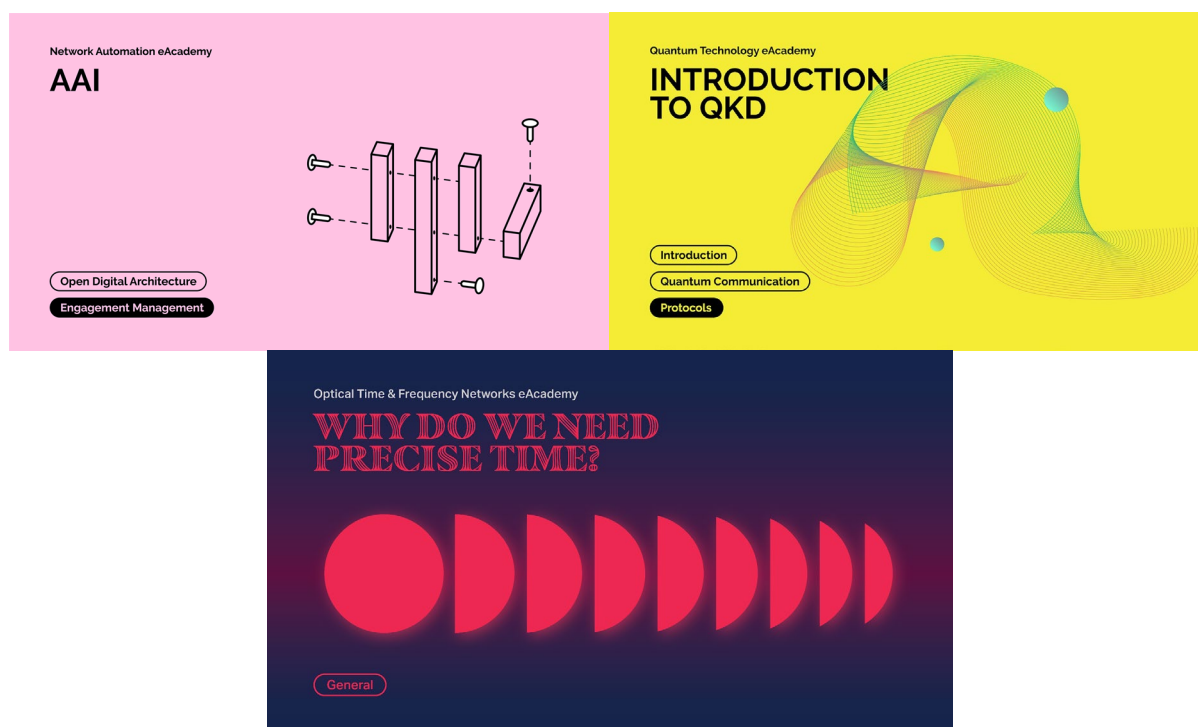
Network Automation eAcademy

AAI

Open Digital Architecture

Engagement Management

Quantum Technology eAcademy

INTRODUCTION TO QKD

Introduction

Quantum Communication

Protocols

Optical Time & Frequency Networks eAcademy

WHY DO WE NEED PRECISE TIME?

General